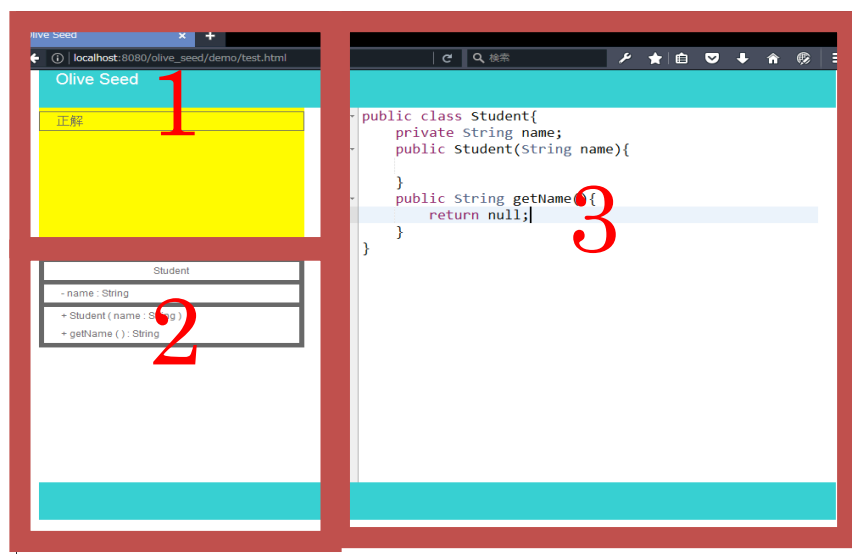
live Seed ×

localhost:8080/olive_seed/demo/test.html

検索

Olive Seed

1

正解

Student

- name : String

+ Student ( name : String )
+ getName ( ) : String

2

```
public class Student{
    private String name;
    public Student(String name){

    }
    public String getName(){
        return null;
    }
}
```

3